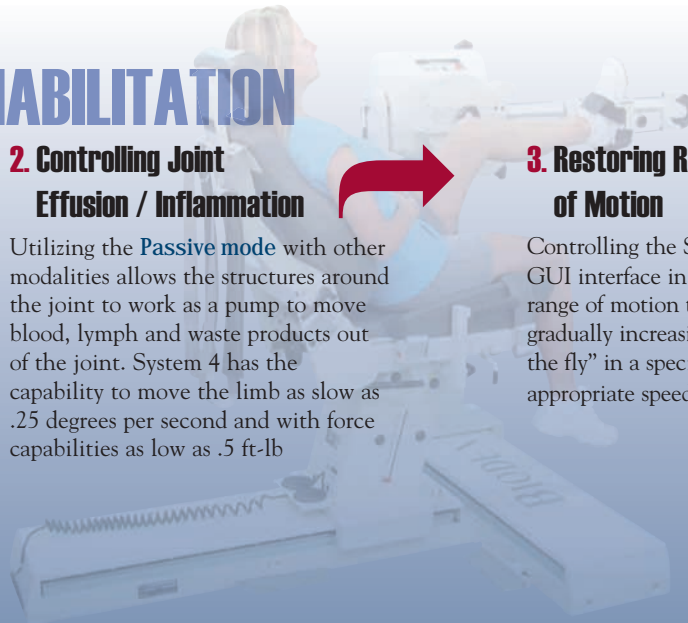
HABILITATION

2. Controlling Joint Effusion / Inflammation

Utilizing the Passive mode with other modalities allows the structures around the joint to work as a pump to move blood, lymph and waste products out of the joint. System 4 has the capability to move the limb as slow as .25 degrees per second and with force capabilities as low as .5 ft-lb

3. Restoring R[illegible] of Motion

Controlling the S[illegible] GUI interface in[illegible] range of motion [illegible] gradually increasi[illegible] the fly" in a spec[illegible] appropriate speed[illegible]

BIODEX